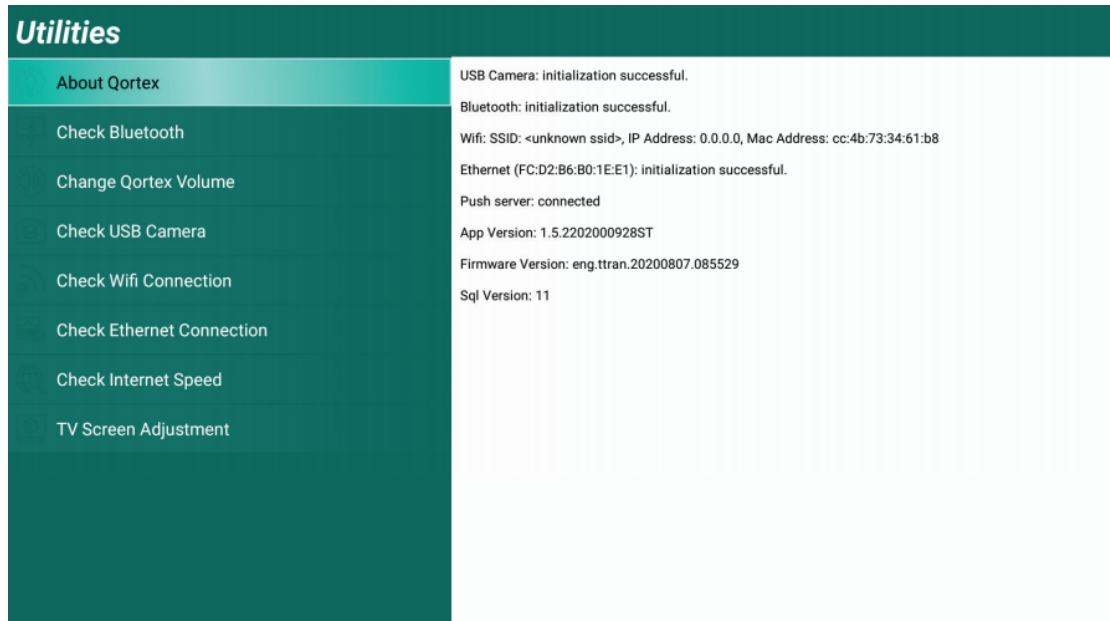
Utilities

About Qortex

Check Bluetooth

Change Qortex Volume

Check USB Camera

Check Wifi Connection

Check Ethernet Connection

Check Internet Speed

TV Screen Adjustment

USB Camera: initialization successful.

Bluetooth: initialization successful.

Wifi: SSID: <unknown ssid>, IP Address: 0.0.0.0, Mac Address: cc:4b:73:34:61:b8

Ethernet (FC:D2:B6:B0:1E:E1): initialization successful.

Push server: connected

App Version: 1.5.2202000928ST

Firmware Version: eng.ttran.20200807.085529

Sql Version: 11